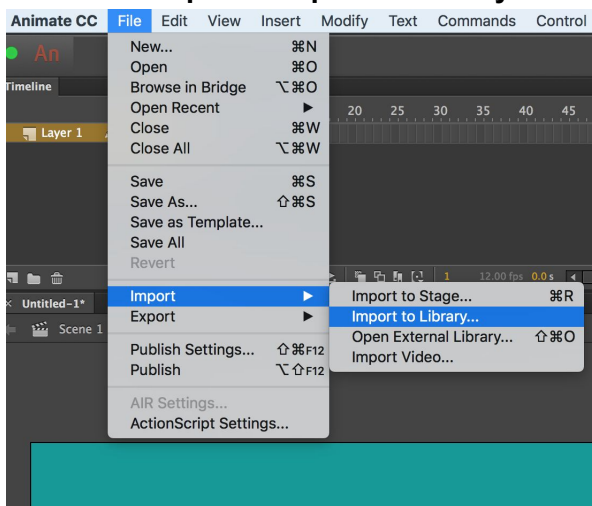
Animate CC File Edit View Insert Modify Text Commands Control

An

Timeline

Layer 1

20 25 30 35 40 45

New... ⌘N
Open ⌘O
Browse in Bridge ⌥⌘O
Open Recent ►
Close ⌘W
Close All ⌥⌘W

Save ⌘S
Save As... ⇧⌘S
Save as Template...
Save All
Revert

Import ►
Export ►

Publish Settings... ⇧⌘F12
Publish ⌥⇧F12

AIR Settings...
ActionScript Settings...

Import to Stage... ⌘R
Import to Library...
Open External Library... ⇧⌘O
Import Video...

1 12.00 fps 0.0 s

Untitled-1*

Scene 1